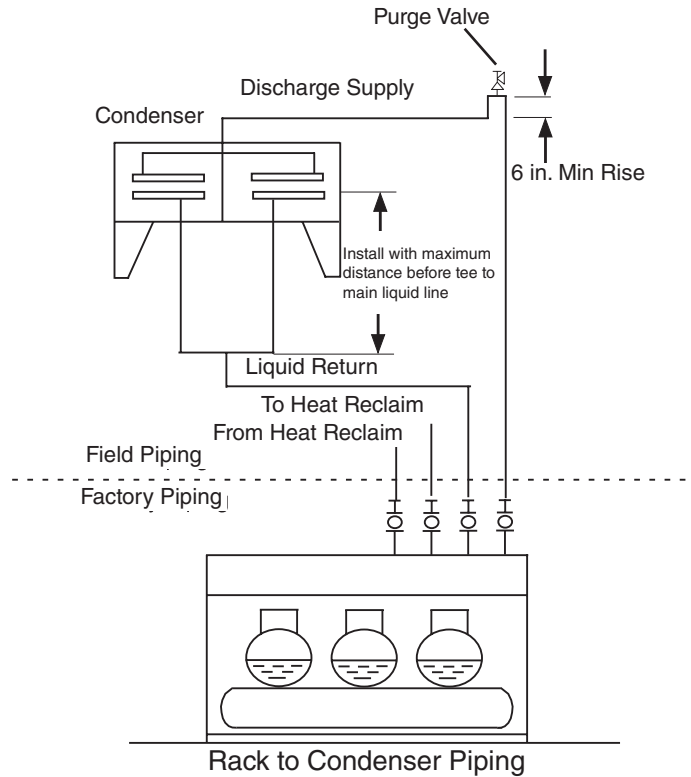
Purge Valve

Discharge Supply

Condenser

6 in. Min Rise

Install with maximum distance before tee to main liquid line

Liquid Return

To Heat Reclaim

From Heat Reclaim

Field Piping

Factory Piping

Rack to Condenser Piping